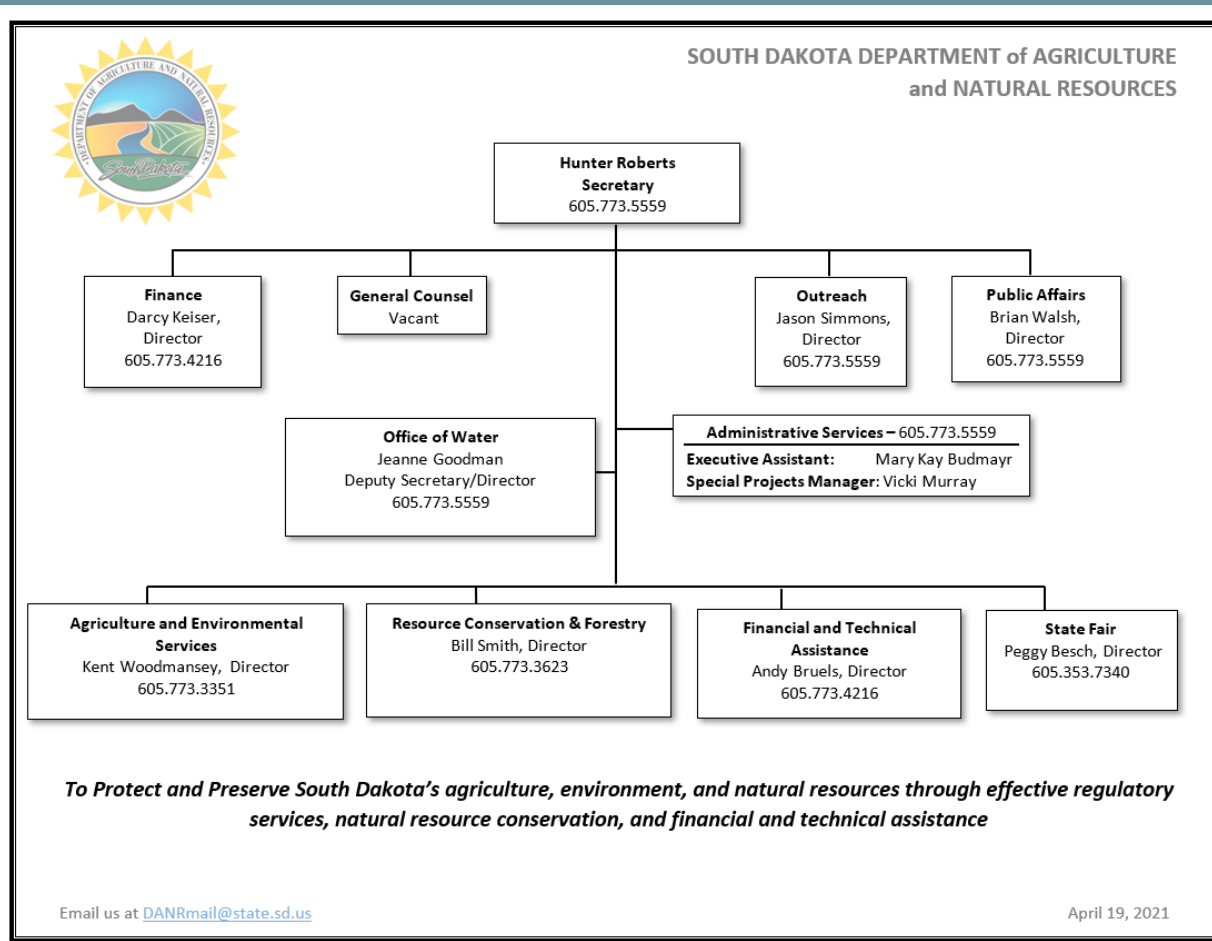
DEPARTMENT OF AGRICULTURE AND NATURAL RESOURCES
South Dakota

SOUTH DAKOTA DEPARTMENT of AGRICULTURE and NATURAL RESOURCES

**Hunter Roberts**
**Secretary**
605.773.5559

**Finance**
Darcy Keiser, Director
605.773.4216

**General Counsel**
Vacant

**Outreach**
Jason Simmons, Director
605.773.5559

**Public Affairs**
Brian Walsh, Director
605.773.5559

**Office of Water**
Jeanne Goodman
Deputy Secretary/Director
605.773.5559

**Administrative Services –** 605.773.5559
**Executive Assistant:** Mary Kay Budmayr
**Special Projects Manager**: Vicki Murray

**Agriculture and Environmental Services**
Kent Woodmansey, Director
605.773.3351

**Resource Conservation & Forestry**
Bill Smith, Director
605.773.3623

**Financial and Technical Assistance**
Andy Bruels, Director
605.773.4216

**State Fair**
Peggy Besch, Director
605.353.7340

*To Protect and Preserve South Dakota's agriculture, environment, and natural resources through effective regulatory services, natural resource conservation, and financial and technical assistance*

Email us at DANRmail@state.sd.us

April 19, 2021